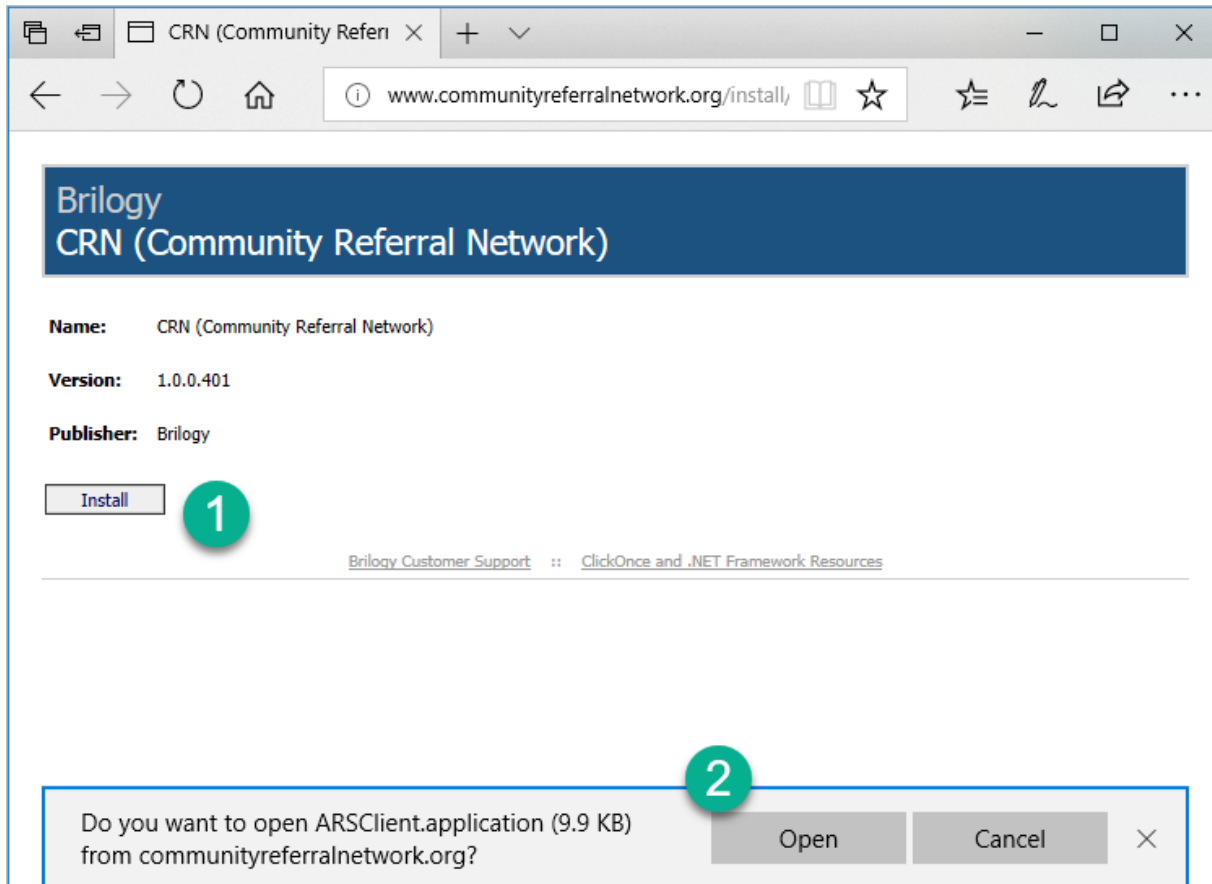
CRN (Community Referr

www.communityreferralnetwork.org/install/

Brilogy
CRN (Community Referral Network)

Name: CRN (Community Referral Network)

Version: 1.0.0.401

Publisher: Brilogy

Install

1

Brilogy Customer Support :: ClickOnce and .NET Framework Resources

2

Do you want to open ARSClient.application (9.9 KB) from communityreferralnetwork.org?

Open

Cancel